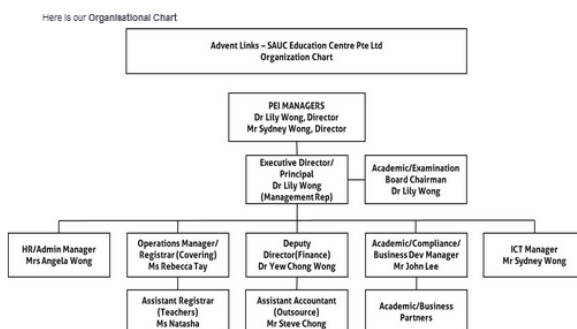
Here is our Organisational Chart

Advent Links – SAUC Education Centre Pte Ltd
Organization Chart

PEI MANAGERS
Dr Lily Wong, Director
Mr Sydney Wong, Director

Executive Director/
Principal
Dr Lily Wong
(Management Rep)

Academic/Examination
Board Chairman
Dr Lily Wong

HR/Admin Manager
Mrs Angela Wong

Operations Manager/
Registrar (Covering)
Ms Rebecca Tay

Deputy
Director(Finance)
Dr Yew Chong Wong

Academic/Compliance/
Business Dev Manager
Mr John Lee

ICT Manager
Mr Sydney Wong

Assistant Registrar
(Teachers)
Ms Natasha

Assistant Accountant
(Outsource)
Mr Steve Chong

Academic/Business
Partners